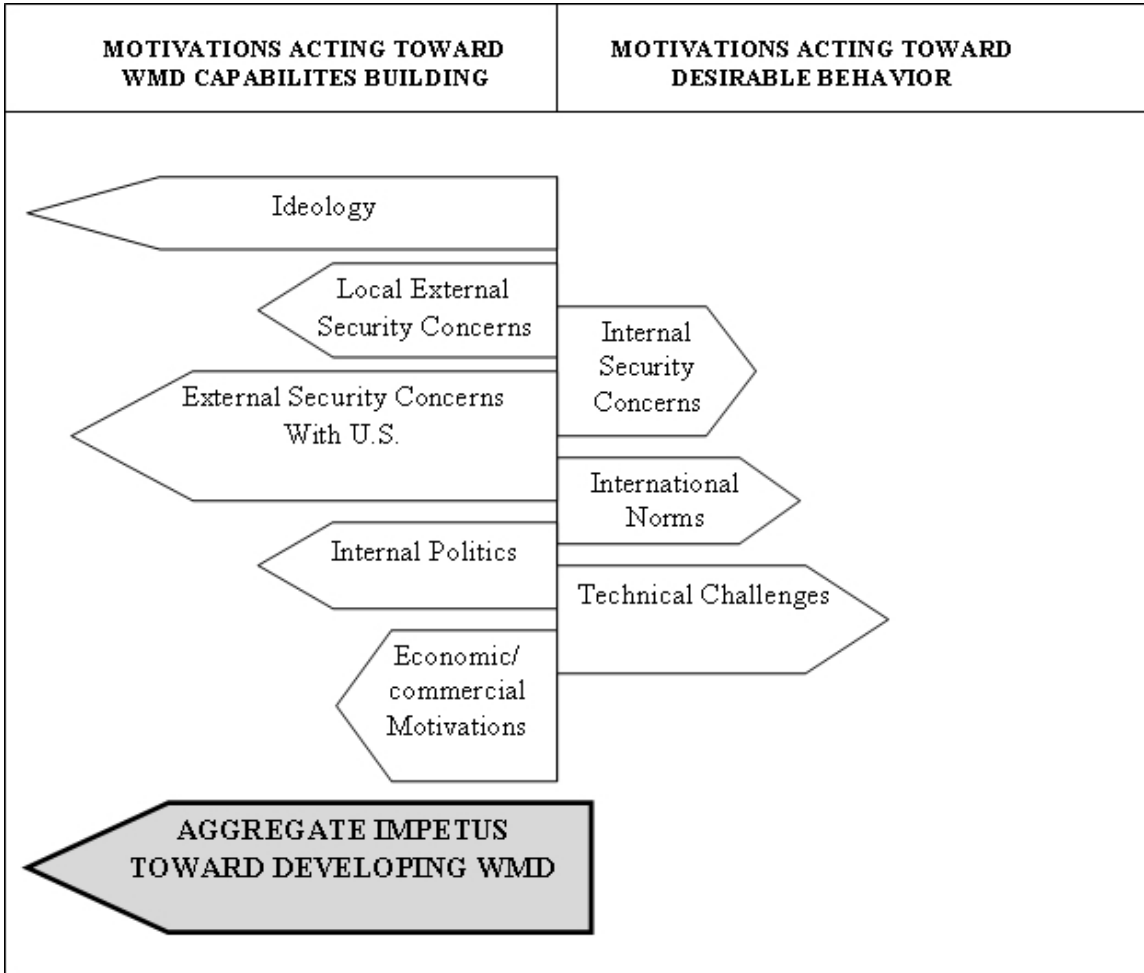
| MOTIVATIONS ACTING TOWARD WMD CAPABILITES BUILDING | MOTIVATIONS ACTING TOWARD DESIRABLE BEHAVIOR |
|---|---|

Ideology

Local External Security Concerns

Internal Security Concerns

External Security Concerns With U.S.

International Norms

Internal Politics

Technical Challenges

Economic/ commercial Motivations

AGGREGATE IMPETUS TOWARD DEVELOPING WMD